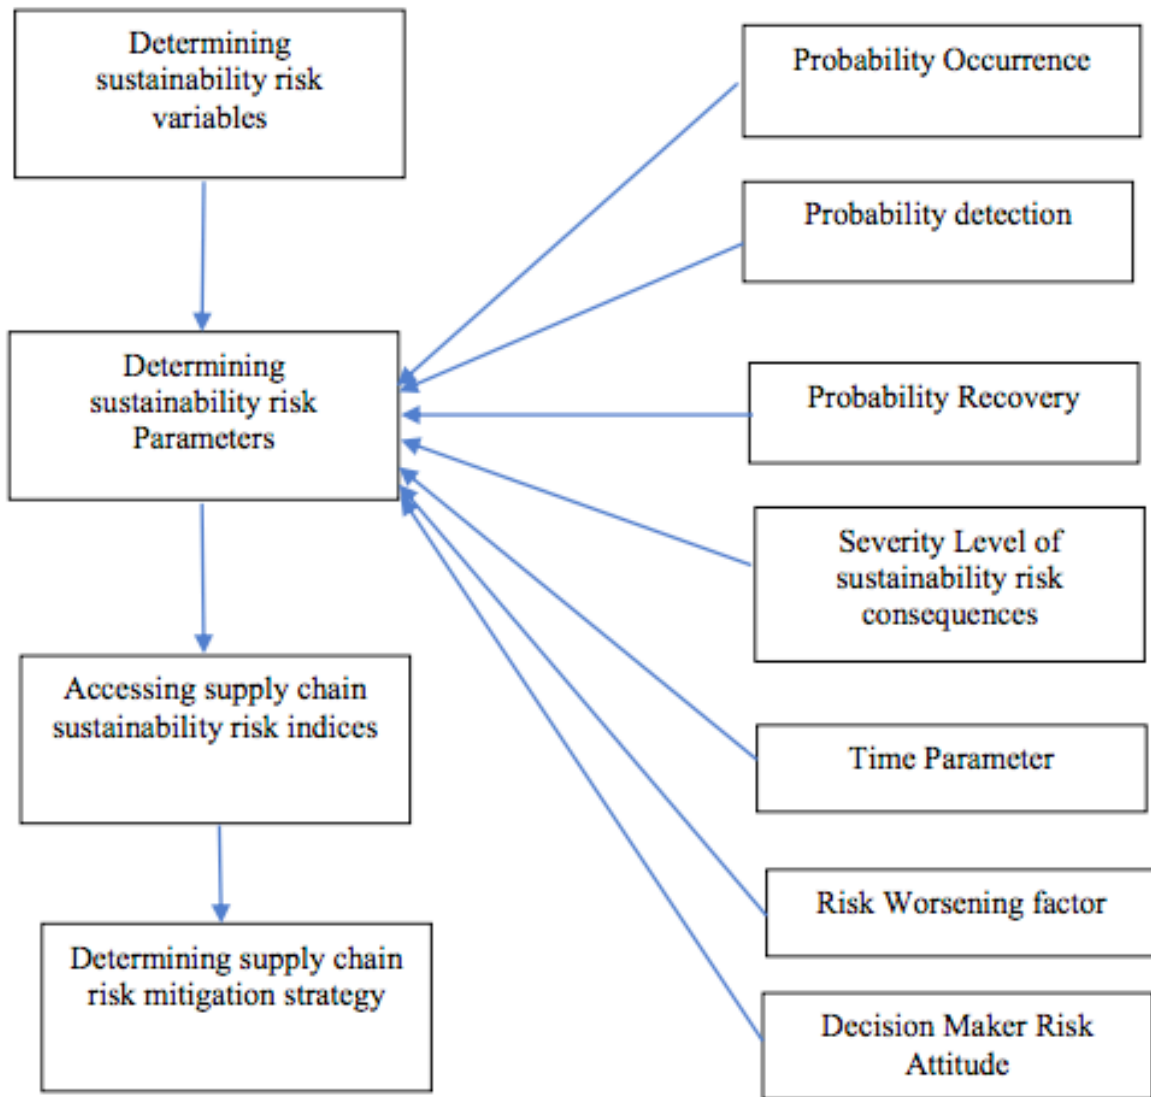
Determining sustainability risk variables

Determining sustainability risk Parameters

Accessing supply chain sustainability risk indices

Determining supply chain risk mitigation strategy

Probability Occurrence

Probability detection

Probability Recovery

Severity Level of sustainability risk consequences

Time Parameter

Risk Worsening factor

Decision Maker Risk Attitude